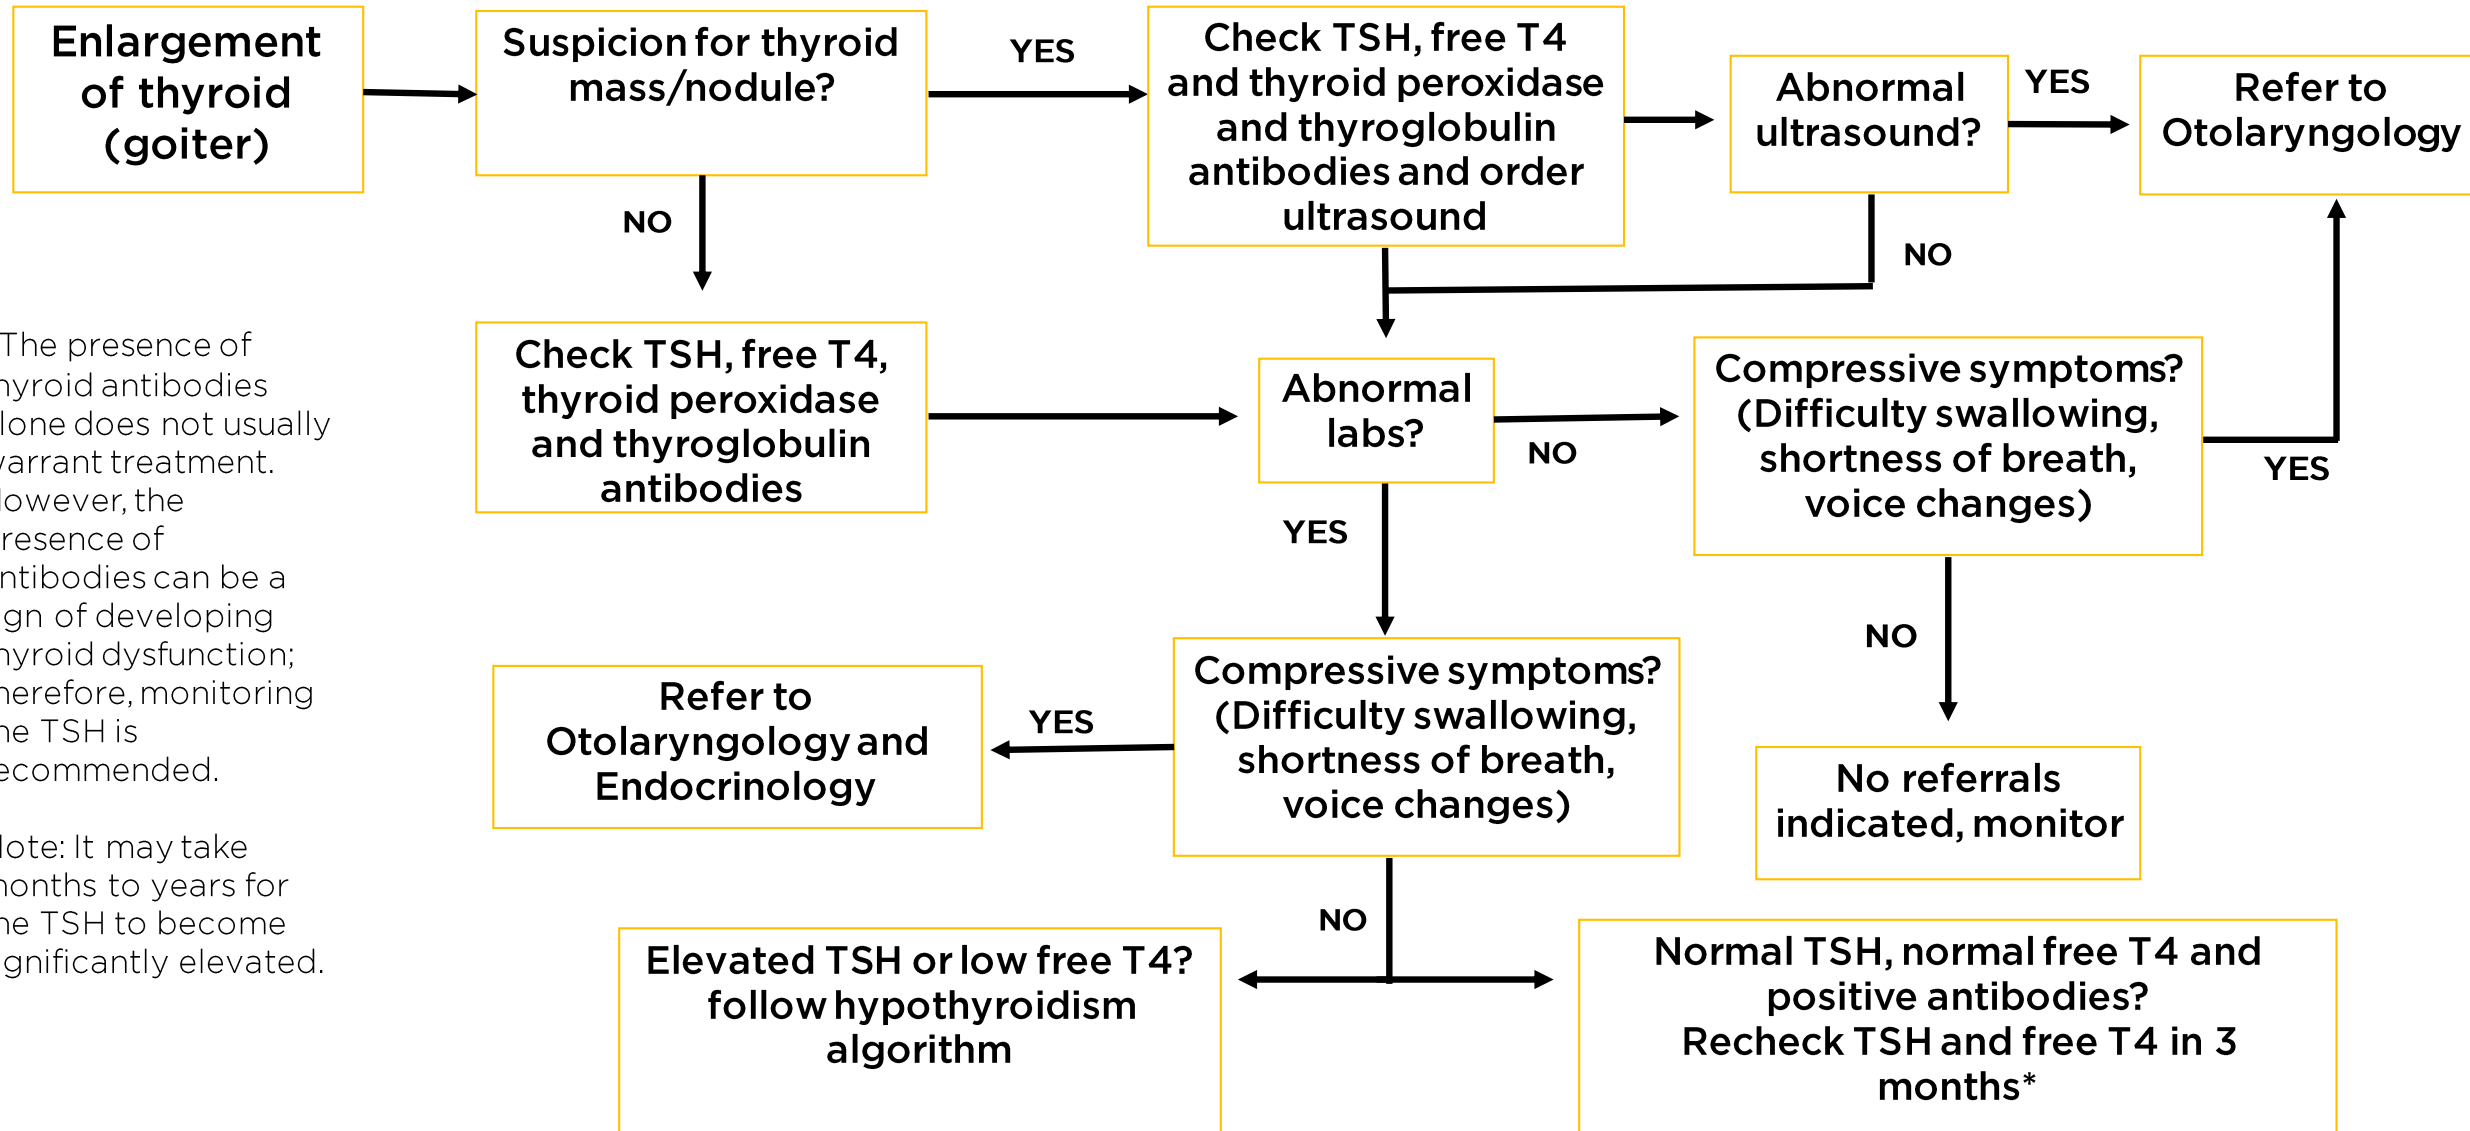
Enlargement of thyroid (goiter)

Suspicion for thyroid mass/nodule?

YES

Check TSH, free T4 and thyroid peroxidase and thyroglobulin antibodies and order ultrasound

Abnormal ultrasound?

YES

Refer to Otolaryngology

NO

NO

The presence of hyroid antibodies lone does not usually varrant treatment. lowever, the resence of ntibodies can be a gn of developing hyroid dysfunction; herefore, monitoring he TSH is ecommended.

lote: It may take nonths to years for he TSH to become gnificantly elevated.

Check TSH, free T4, thyroid peroxidase and thyroglobulin antibodies

Abnormal labs?

NO

Compressive symptoms? (Difficulty swallowing, shortness of breath, voice changes)

YES

YES

NO

Refer to Otolaryngology and Endocrinology

YES

Compressive symptoms? (Difficulty swallowing, shortness of breath, voice changes)

No referrals indicated, monitor

NO

Elevated TSH or low free T4? follow hypothyroidism algorithm

Normal TSH, normal free T4 and positive antibodies? Recheck TSH and free T4 in 3 months*